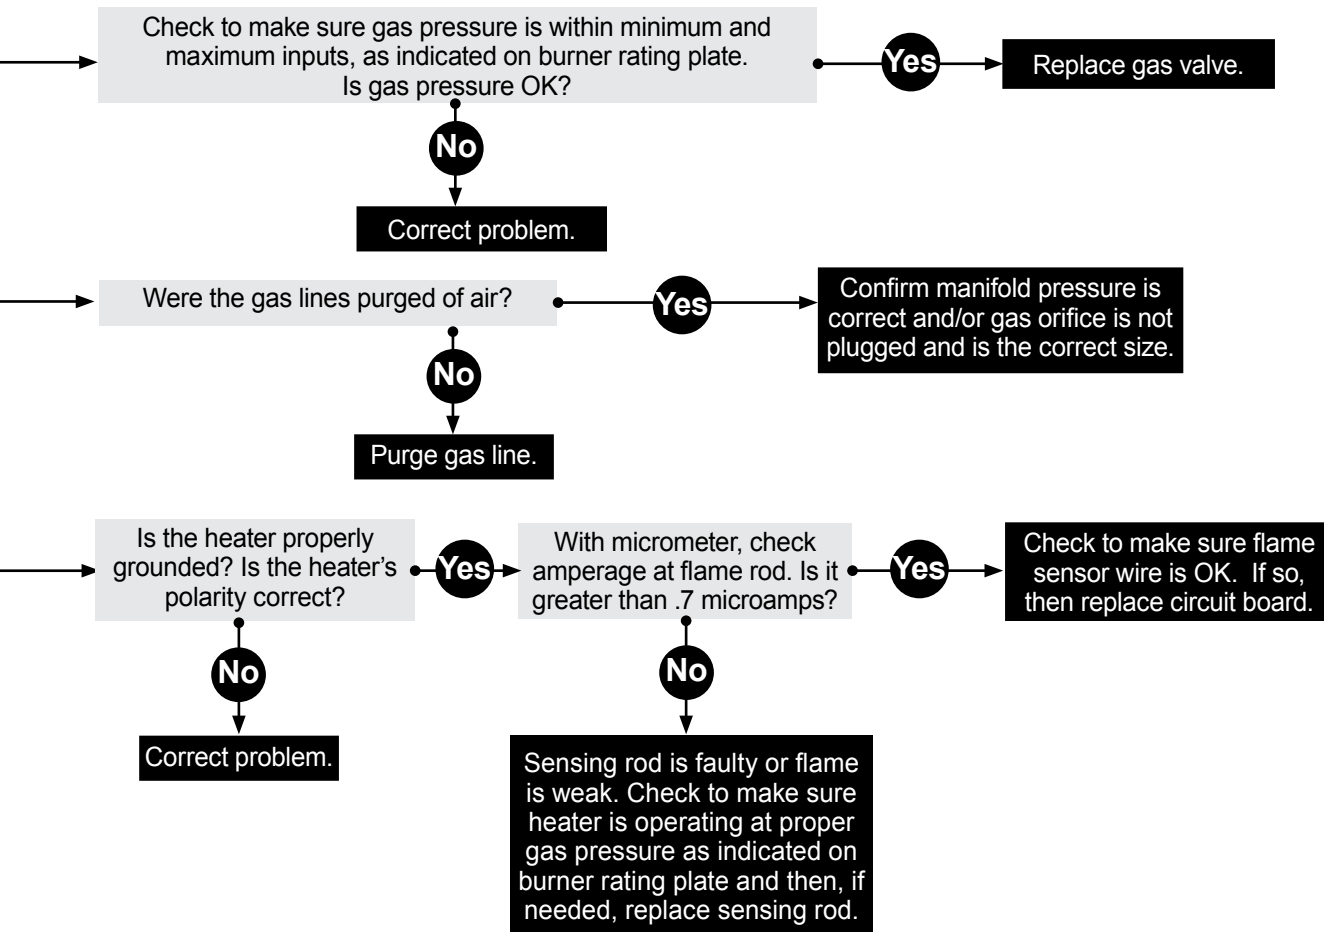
Check to make sure gas pressure is within minimum and maximum inputs, as indicated on burner rating plate. Is gas pressure OK?

Yes

Replace gas valve.

No

Correct problem.

Were the gas lines purged of air?

Yes

Confirm manifold pressure is correct and/or gas orifice is not plugged and is the correct size.

No

Purge gas line.

Is the heater properly grounded? Is the heater's polarity correct?

Yes

With micrometer, check amperage at flame rod. Is it greater than .7 microamps?

Yes

Check to make sure flame sensor wire is OK. If so, then replace circuit board.

No

Correct problem.

No

Sensing rod is faulty or flame is weak. Check to make sure heater is operating at proper gas pressure as indicated on burner rating plate and then, if needed, replace sensing rod.